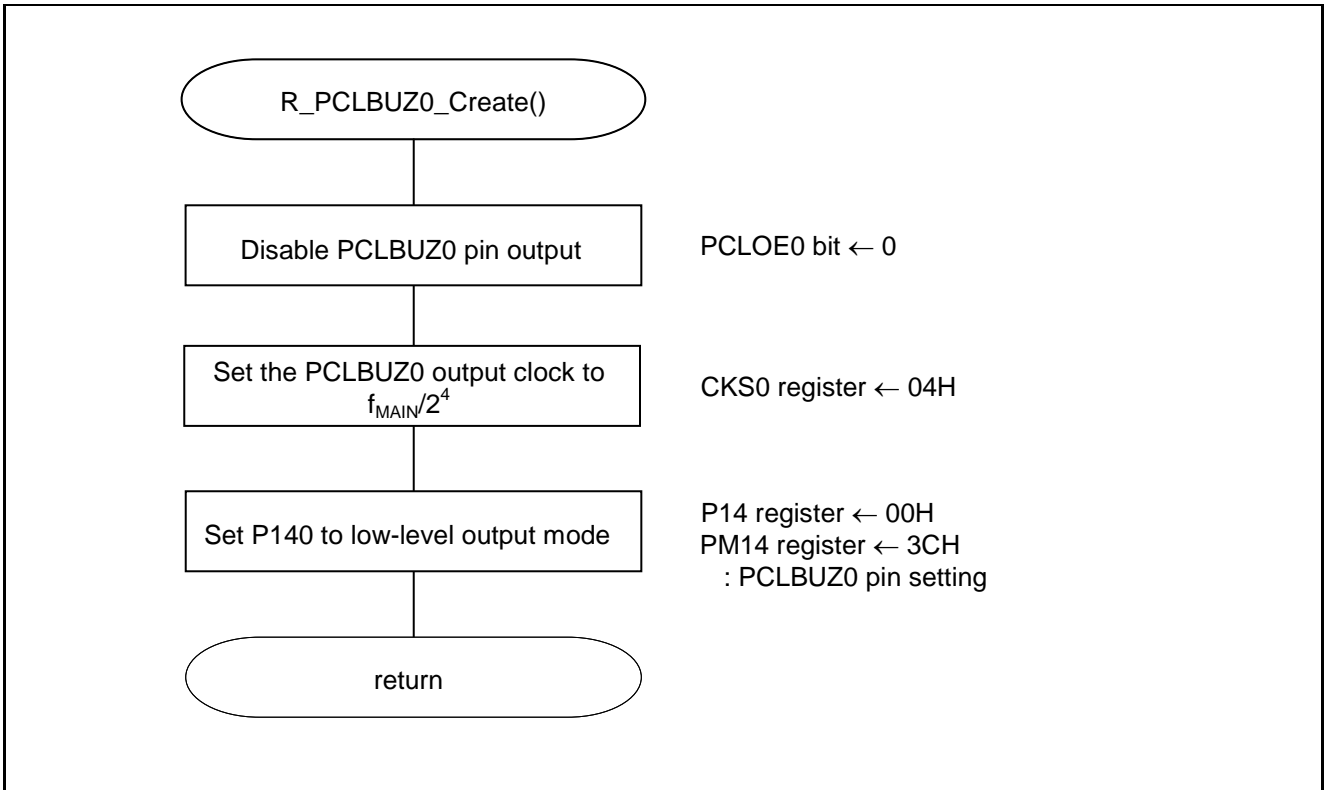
R_PCLBUZ0_Create()

Disable PCLBUZ0 pin output

PCLOE0 bit $\leftarrow$ 0

Set the PCLBUZ0 output clock to $f_{MAIN}/2^4$

CKS0 register $\leftarrow$ 04H

Set P140 to low-level output mode

P14 register $\leftarrow$ 00H
PM14 register $\leftarrow$ 3CH
: PCLBUZ0 pin setting

return